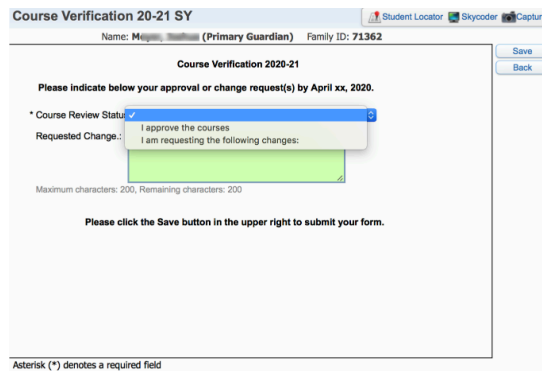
Course Verification 20-21 SY

Student Locator Skycoder Captur

Name: M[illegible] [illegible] (Primary Guardian) Family ID: 71362

Save

Back

Course Verification 2020-21

Please indicate below your approval or change request(s) by April xx, 2020.

* Course Review Statu

Requested Change.:

✓

I approve the courses

I am requesting the following changes:

Maximum characters: 200, Remaining characters: 200

Please click the Save button in the upper right to submit your form.

Asterisk (*) denotes a required field